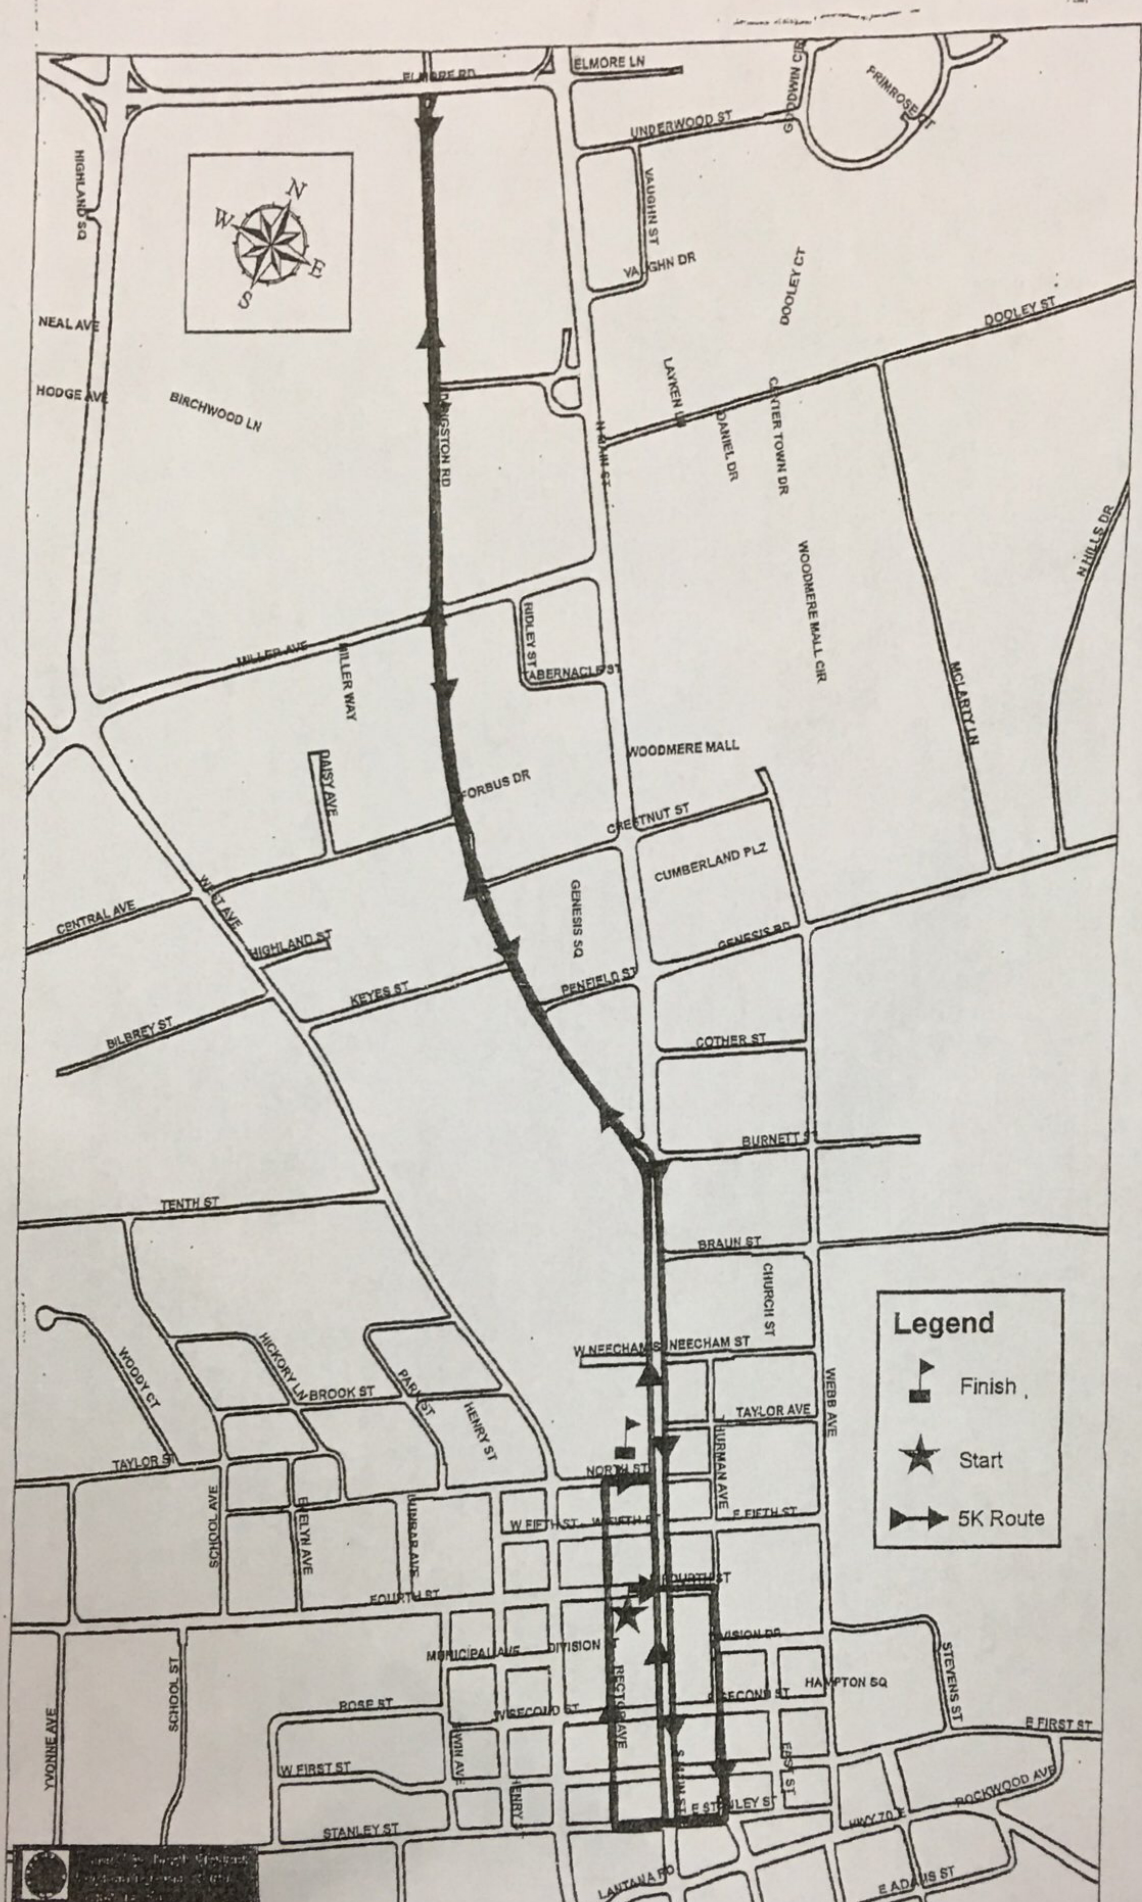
ELMORE RD
ELMORE LN
UNDERWOOD ST
GOODWIN CIR
PRIMROSE CT
HIGHLAND SQ
N
W
E
S
VAUGHN ST
VAUGHN DR
DOOLEY CT
DOOLEY ST
NEAL AVE
HODGE AVE
BIRCHWOOD LN
LIVINGSTON RD
N MAIN ST
LAYKEN LN
DANIEL DR
CENTER TOWN DR
WOODMERE MALL CIR
N HILLS DR
MCLARTY LN
MILLER AVE
MILLER WAY
RIDLEY ST
TABERNACLE ST
WOODMERE MALL
DAISY AVE
FORBUS DR
CHESTNUT ST
CUMBERLAND PLZ
GENESIS SQ
GENESIS RD
CENTRAL AVE
WEST AVE
HIGHLAND ST
KEYES ST
PENFIELD ST
BILBREY ST
COTHER ST
BURNETT ST
TENTH ST
BRAUN ST
CHURCH ST
Legend
Finish
Start
5K Route
WOODY CT
HICKORY LN
BROOK ST
PARK ST
HENRY ST
W NEECHAM ST
NEECHAM ST
TAYLOR AVE
WEBB AVE
TAYLOR ST
NORTH ST
THURMAN AVE
W FIFTH ST
W FIFTH ST
E FIFTH ST
SCHOOL AVE
EVELYN AVE
DUNBAR AVE
FOURTH ST
FOURTH ST
MUNICIPAL AVE
DIVISION
DIVISION DR
RECTOR AVE
HAMPTON SQ
STEVENS ST
SCHOOL ST
ROSE ST
W SECOND ST
E SECOND ST
E FIRST ST
YVONNE AVE
W FIRST ST
IRWIN AVE
HENRY
S MAIN ST
EAST ST
E STANLEY ST
HWY 70 E
ROCKWOOD AVE
STANLEY ST
LANTANA RD
E ADAMS ST
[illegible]